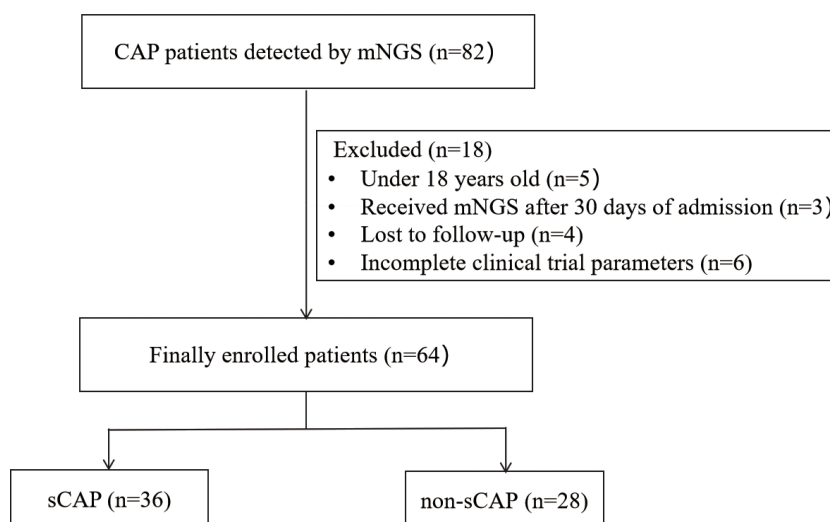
CAP patients detected by mNGS (n=82)

Excluded (n=18)
• Under 18 years old (n=5)
• Received mNGS after 30 days of admission (n=3)
• Lost to follow-up (n=4)
• Incomplete clinical trial parameters (n=6)

Finally enrolled patients (n=64)

sCAP (n=36)

non-sCAP (n=28)